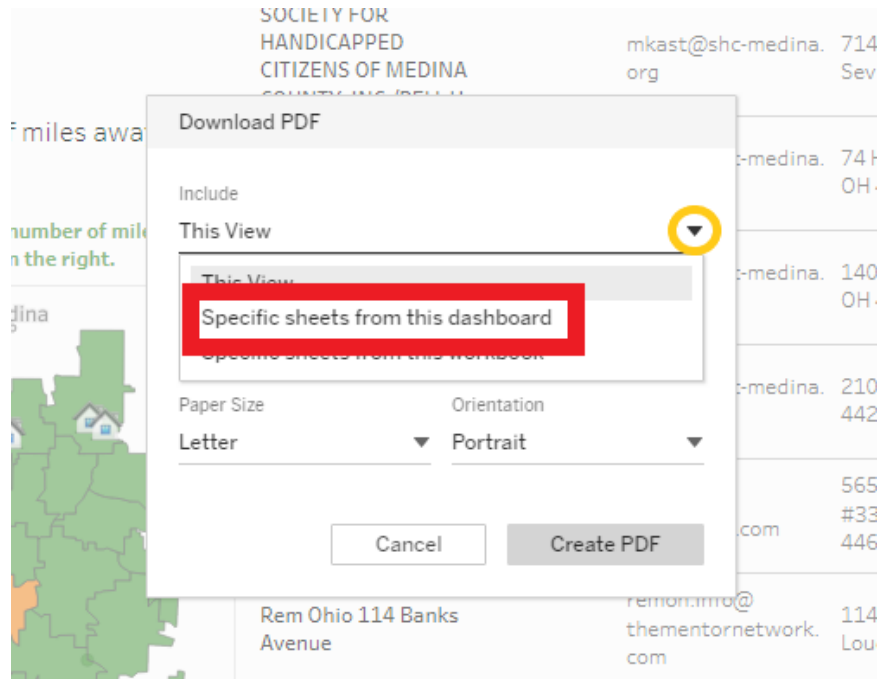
SOCIETY FOR HANDICAPPED CITIZENS OF MEDINA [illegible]

mkast@shc-medina.org

714 Sev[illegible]

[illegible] miles awa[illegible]

number of mile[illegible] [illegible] the right.

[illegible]dina

Download PDF

Include

This View

This View

Specific sheets from this dashboard

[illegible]

Paper Size

Letter

Orientation

Portrait

Cancel

Create PDF

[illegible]-medina.

74 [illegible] OH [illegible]

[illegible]-medina.

140 OH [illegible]

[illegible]-medina.

210 442

565 #33 446

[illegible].com

Rem Ohio 114 Banks Avenue

remon.info@thementornetwork.com

114 Lou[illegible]